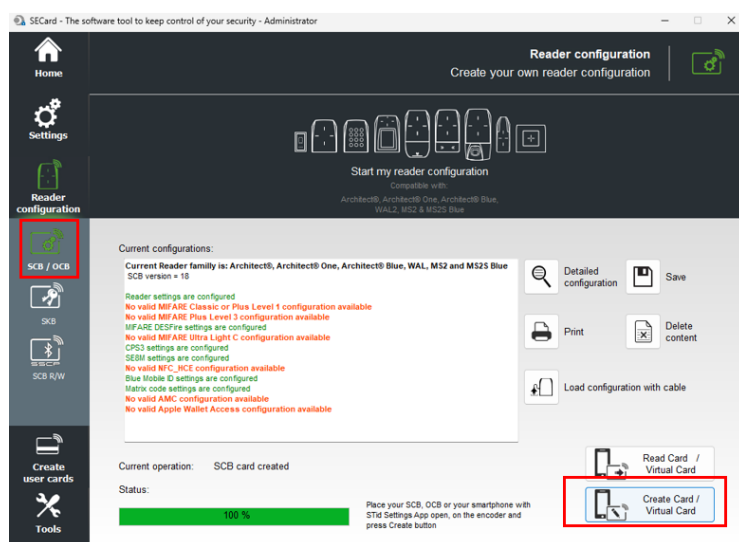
SECard - The software tool to keep control of your security - Administrator

Home

Settings

Reader configuration

SCB / OCB

SKB

SCB R/W

Create user cards

Tools

Reader configuration
Create your own reader configuration

Start my reader configuration
Compatible with:
Architect®, Architect® One, Architect® Blue, WAL2, MS2 & MS2S Blue

Current configurations:

Current Reader familly is: Architect®, Architect® One, Architect® Blue, WAL, MS2 and MS2S Blue
SCB version = 18

Reader settings are configured
No valid MIFARE Classic or Plus Level 1 configuration available
No valid MIFARE Plus Level 3 configuration available
MIFARE DESFire settings are configured
No valid MIFARE Ultra Light C configuration available
CPS3 settings are configured
SEBM settings are configured
No valid NFC_HCE configuration available
Blue Mobile ID settings are configured
Matrix code settings are configured
No valid AMC configuration available
No valid Apple Wallet Access configuration available

Detailed configuration

Save

Print

Delete content

Load configuration with cable

Current operation: SCB card created

Status:

100 %

Place your SCB, OCB or your smartphone with STid Settings App open, on the encoder and press Create button

Read Card / Virtual Card

Create Card / Virtual Card